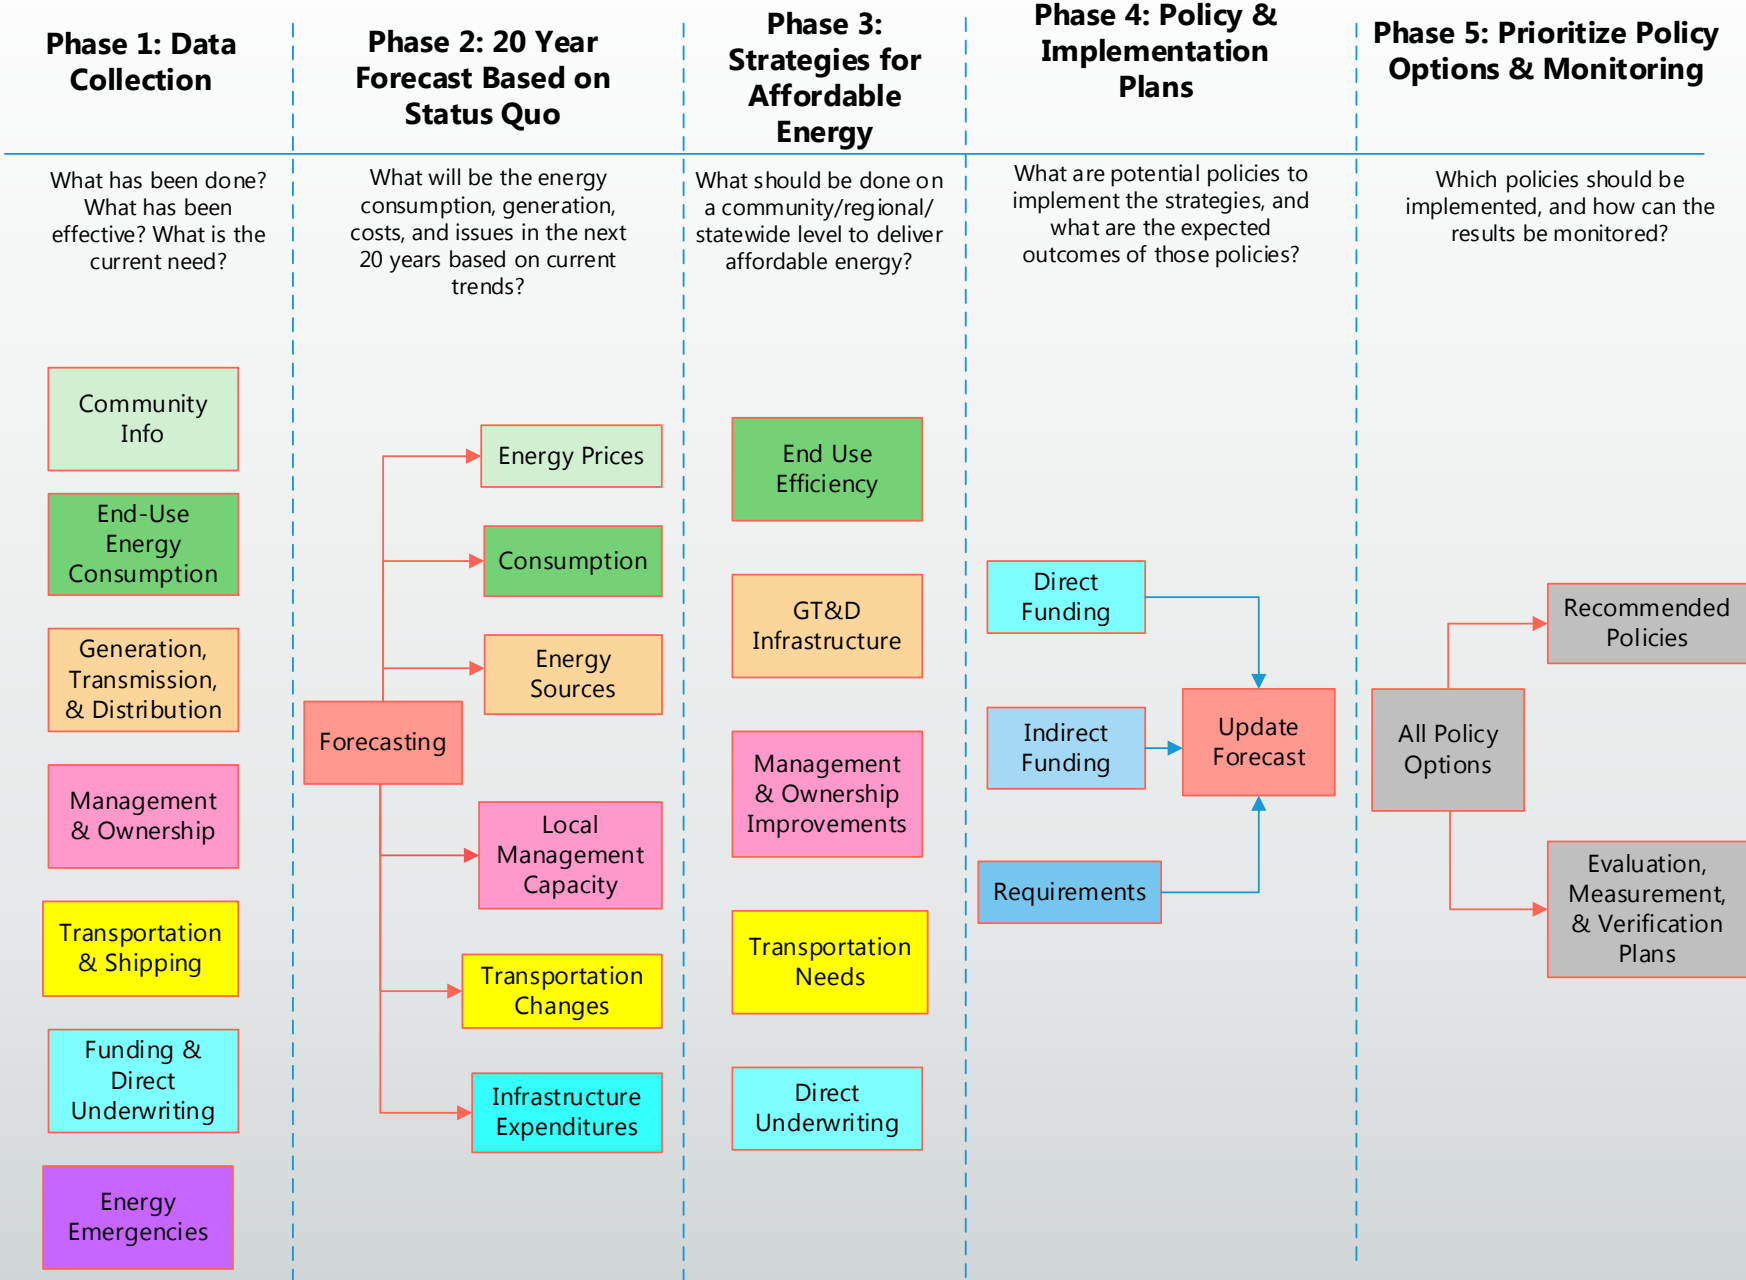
Phase 1: Data Collection

What has been done? What has been effective? What is the current need?

Community Info

End-Use Energy Consumption

Generation, Transmission, & Distribution

Management & Ownership

Transportation & Shipping

Funding & Direct Underwriting

Energy Emergencies

Phase 2: 20 Year Forecast Based on Status Quo

What will be the energy consumption, generation, costs, and issues in the next 20 years based on current trends?

Forecasting

Energy Prices

Consumption

Energy Sources

Local Management Capacity

Transportation Changes

Infrastructure Expenditures

Phase 3: Strategies for Affordable Energy

What should be done on a community/regional/ statewide level to deliver affordable energy?

End Use Efficiency

GT&D Infrastructure

Management & Ownership Improvements

Transportation Needs

Direct Underwriting

Phase 4: Policy & Implementation Plans

What are potential policies to implement the strategies, and what are the expected outcomes of those policies?

Direct Funding

Indirect Funding

Update Forecast

Requirements

Phase 5: Prioritize Policy Options & Monitoring

Which policies should be implemented, and how can the results be monitored?

All Policy Options

Recommended Policies

Evaluation, Measurement, & Verification Plans